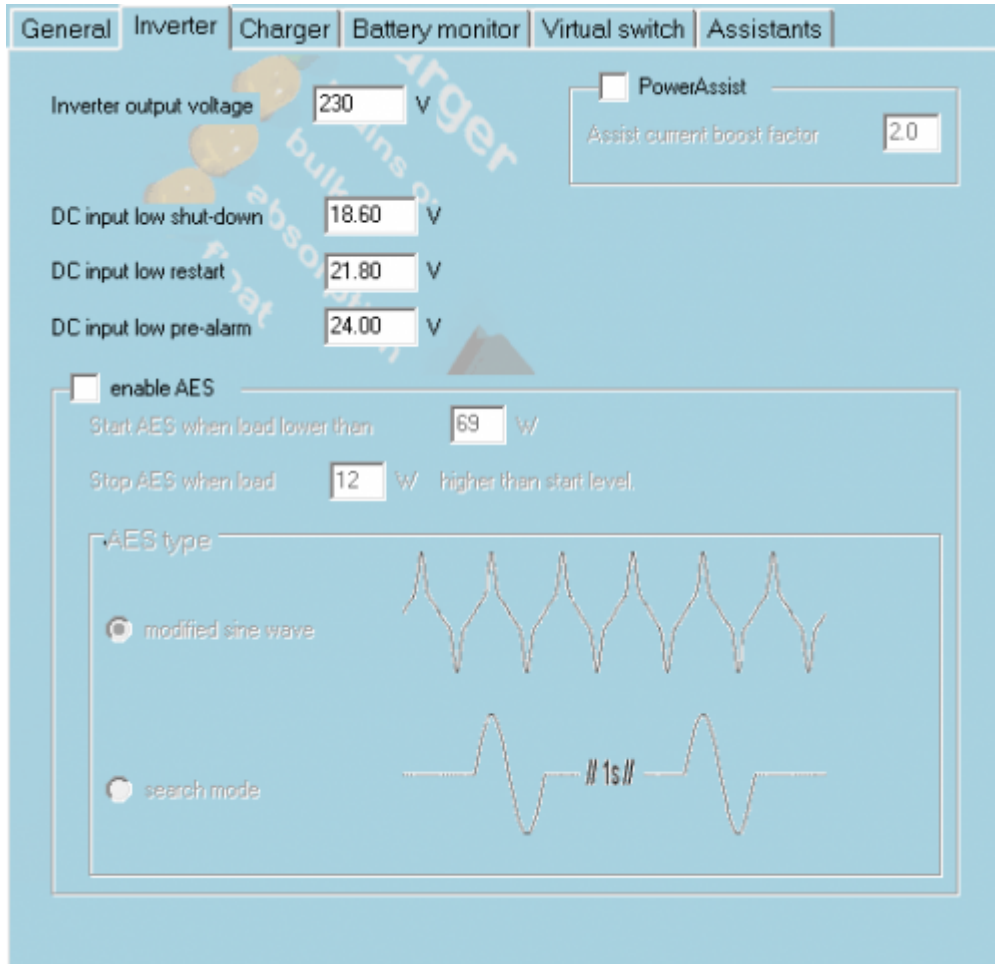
General | Inverter | Charger | Battery monitor | Virtual switch | Assistants

Inverter output voltage 230 V

PowerAssist
Assist current boost factor 2.0

DC input low shut-down 18.60 V
DC input low restart 21.80 V
DC input low pre-alarm 24.00 V

enable AES
Start AES when load lower than 69 W
Stop AES when load 12 W higher than start level.

AES type
modified sine wave
search mode
// 1s //